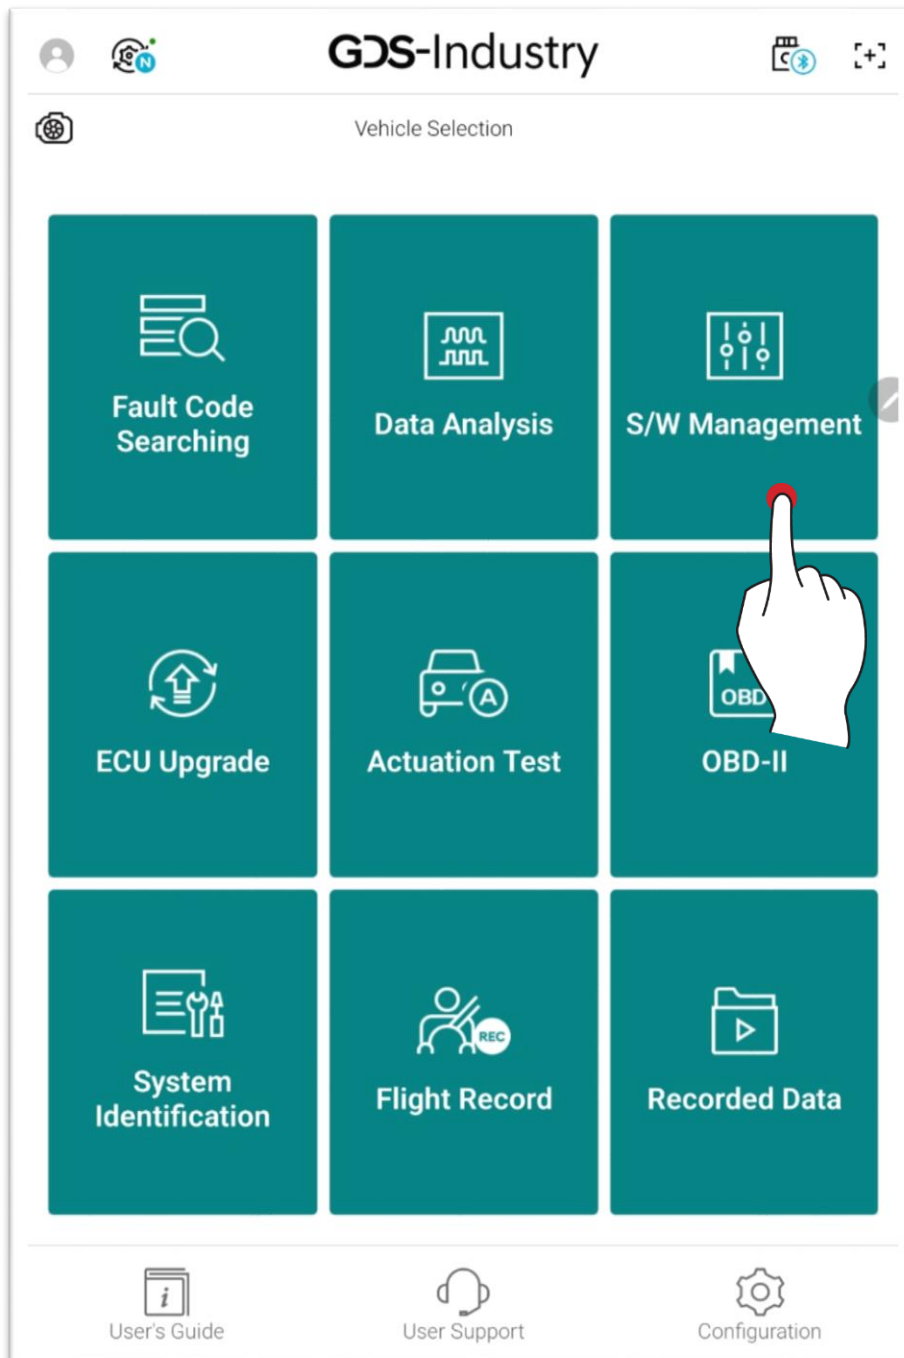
GDS-Industry

Vehicle Selection

Fault Code Searching

Data Analysis

S/W Management

ECU Upgrade

Actuation Test

OBD

OBD-II

System Identification

REC

Flight Record

Recorded Data

User's Guide

User Support

Configuration